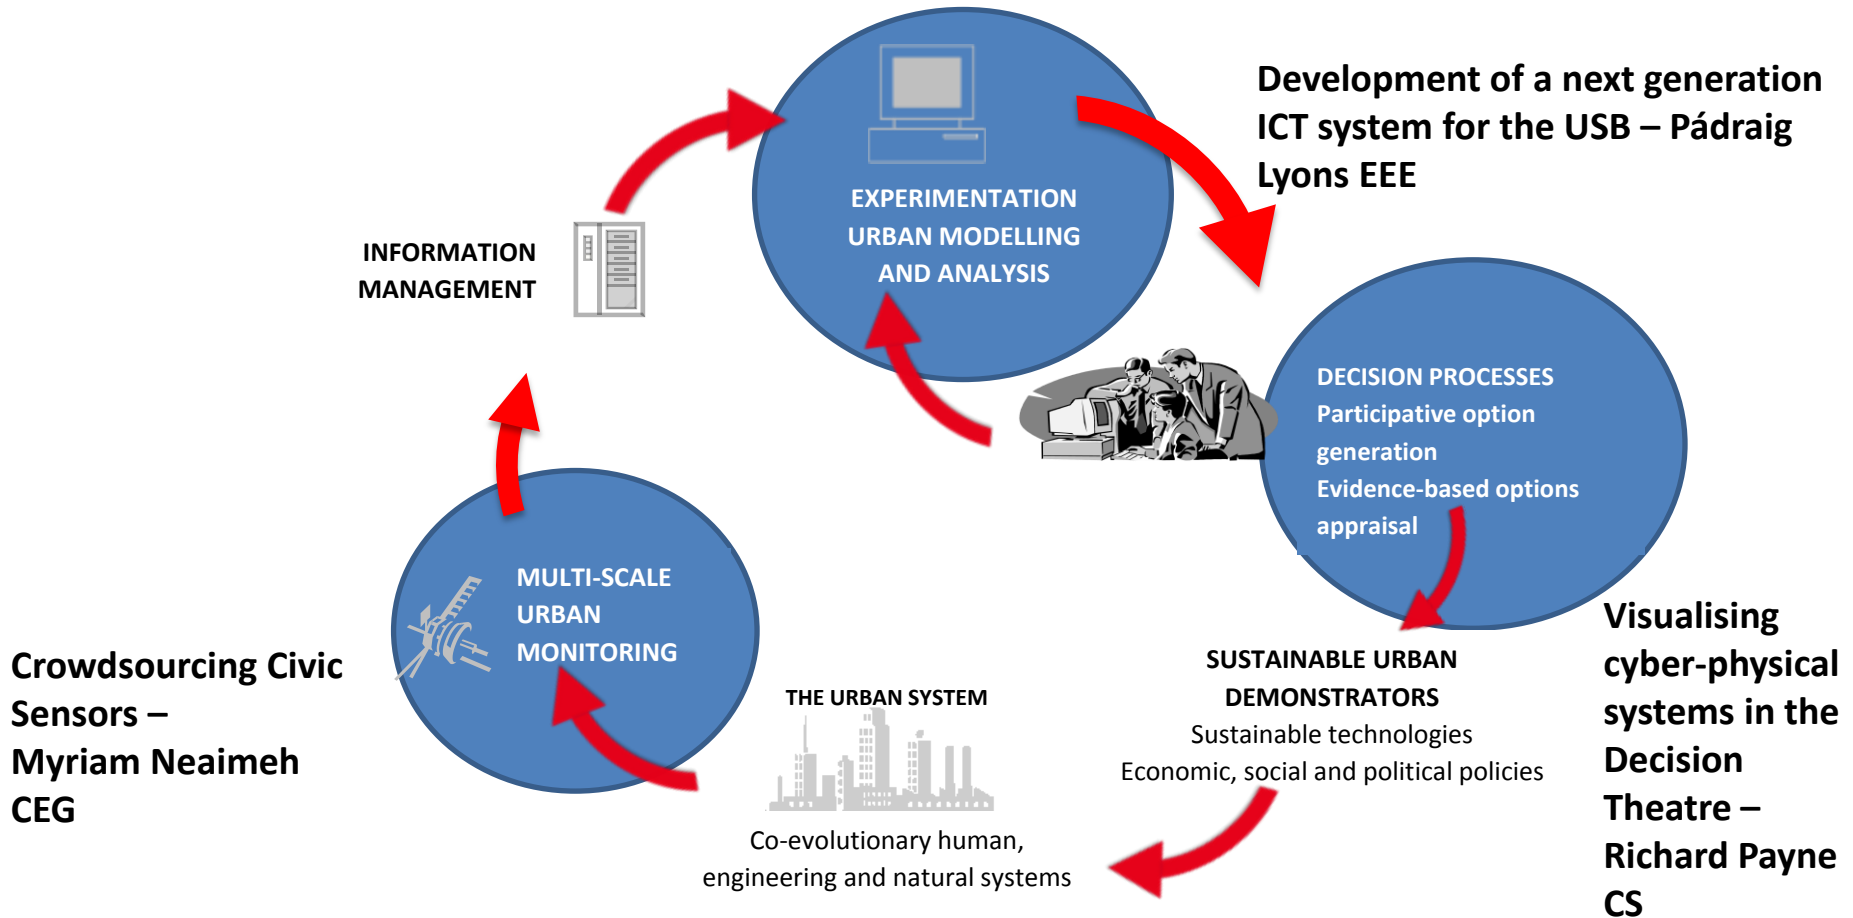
Development of a next generation ICT system for the USB – Pádraig Lyons EEE

INFORMATION MANAGEMENT

EXPERIMENTATION URBAN MODELLING AND ANALYSIS

DECISION PROCESSES
Participative option generation
Evidence-based options appraisal

MULTI-SCALE URBAN MONITORING

Crowdsourcing Civic Sensors – Myriam Neaimeh CEG

THE URBAN SYSTEM

Co-evolutionary human, engineering and natural systems

SUSTAINABLE URBAN DEMONSTRATORS
Sustainable technologies
Economic, social and political policies

Visualising cyber-physical systems in the Decision Theatre – Richard Payne CS